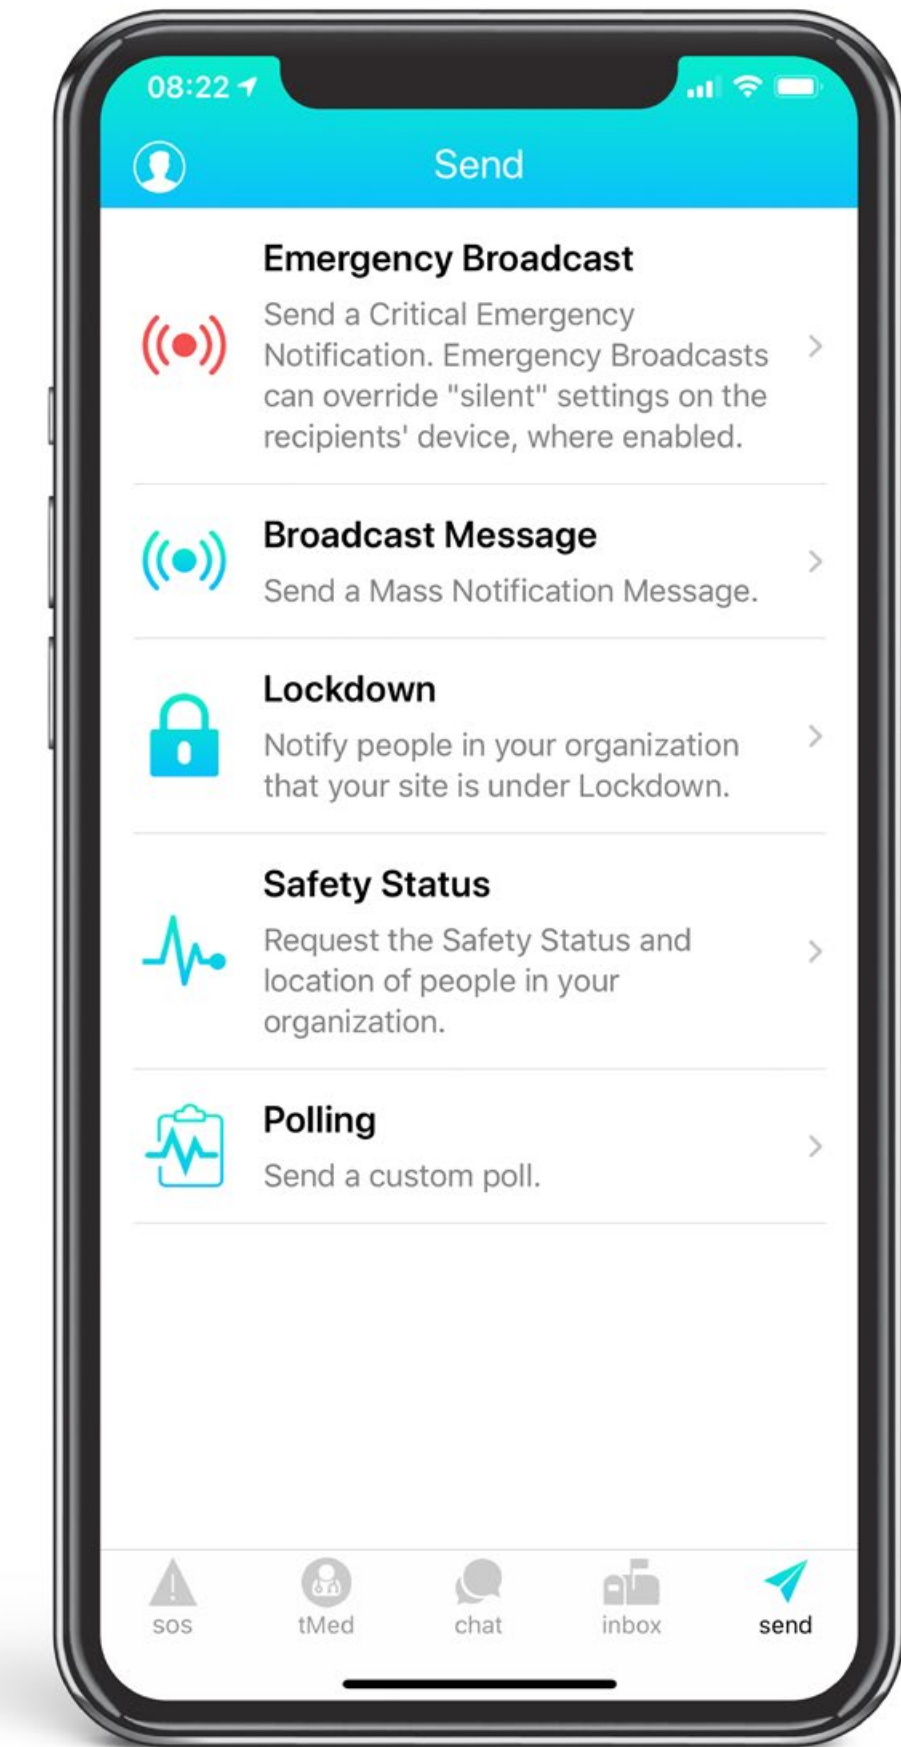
08:22

Send

Emergency Broadcast
Send a Critical Emergency Notification. Emergency Broadcasts can override "silent" settings on the recipients' device, where enabled.

Broadcast Message
Send a Mass Notification Message.

Lockdown
Notify people in your organization that your site is under Lockdown.

Safety Status
Request the Safety Status and location of people in your organization.

Polling
Send a custom poll.

sos
tMed
chat
inbox
send